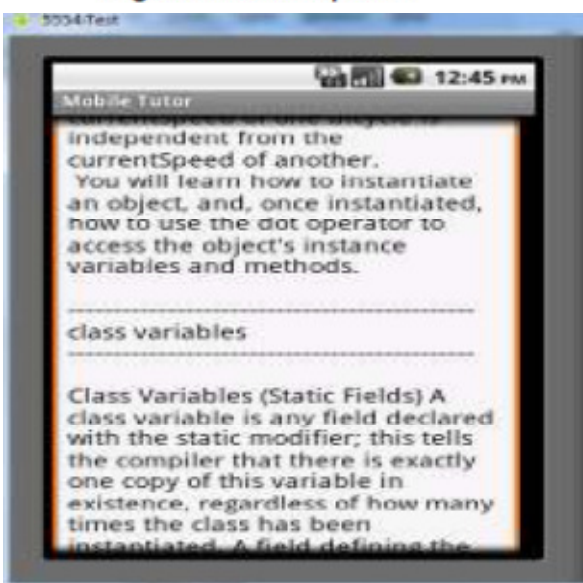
5554:Test

12:45 PM

Mobile Tutor

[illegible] independent from the currentSpeed of another.
You will learn how to instantiate an object, and, once instantiated, how to use the dot operator to access the object's instance variables and methods.

class variables

Class Variables (Static Fields) A class variable is any field declared with the static modifier; this tells the compiler that there is exactly one copy of this variable in existence, regardless of how many times the class has been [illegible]